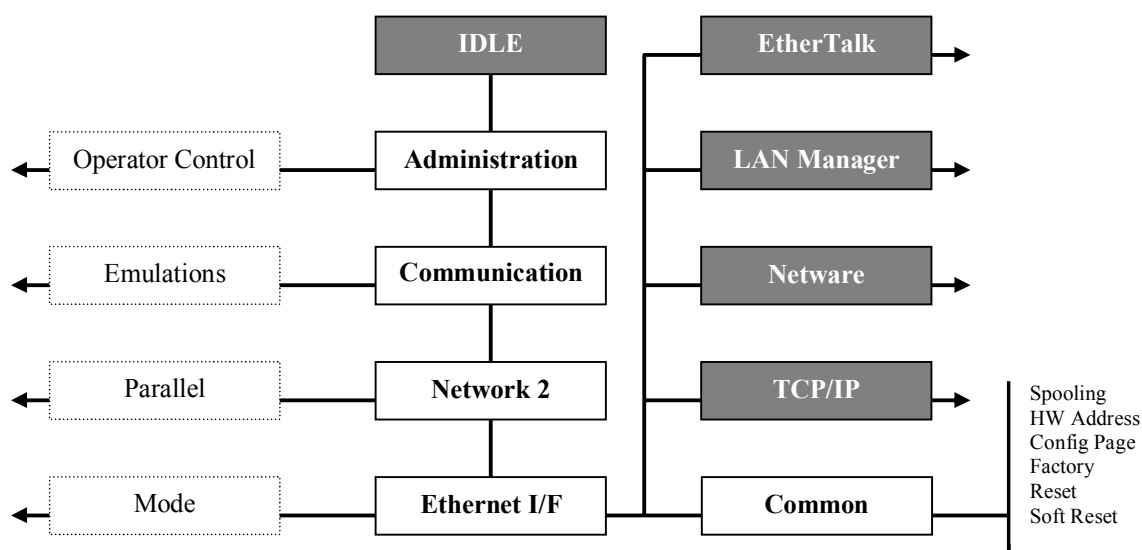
IDLE

Operator Control

Administration

Emulations

Communication

Parallel

Network 2

Mode

Ethernet I/F

EtherTalk

LAN Manager

Netware

TCP/IP

Common

Spooling
HW Address
Config Page
Factory
Reset
Soft Reset